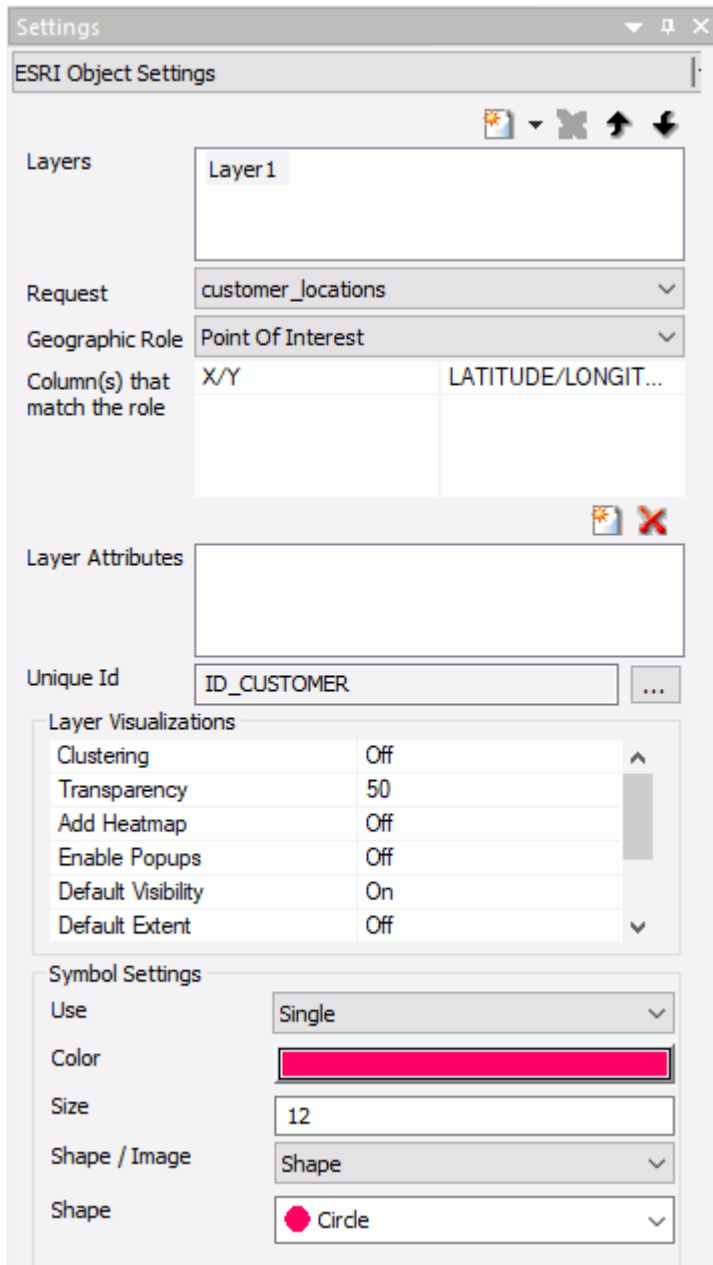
Settings

ESRI Object Settings

Layers
Layer1

Request
customer_locations

Geographic Role
Point Of Interest

Column(s) that match the role

| X/Y | LATITUDE/LONGIT... |
|---|---|

Layer Attributes

Unique Id
ID_CUSTOMER
...

Layer Visualizations

| Clustering | Off |
|---|---|
| Transparency | 50 |
| Add Heatmap | Off |
| Enable Popups | Off |
| Default Visibility | On |
| Default Extent | Off |

Symbol Settings

Use
Single

Color

Size
12

Shape / Image
Shape

Shape
Circle